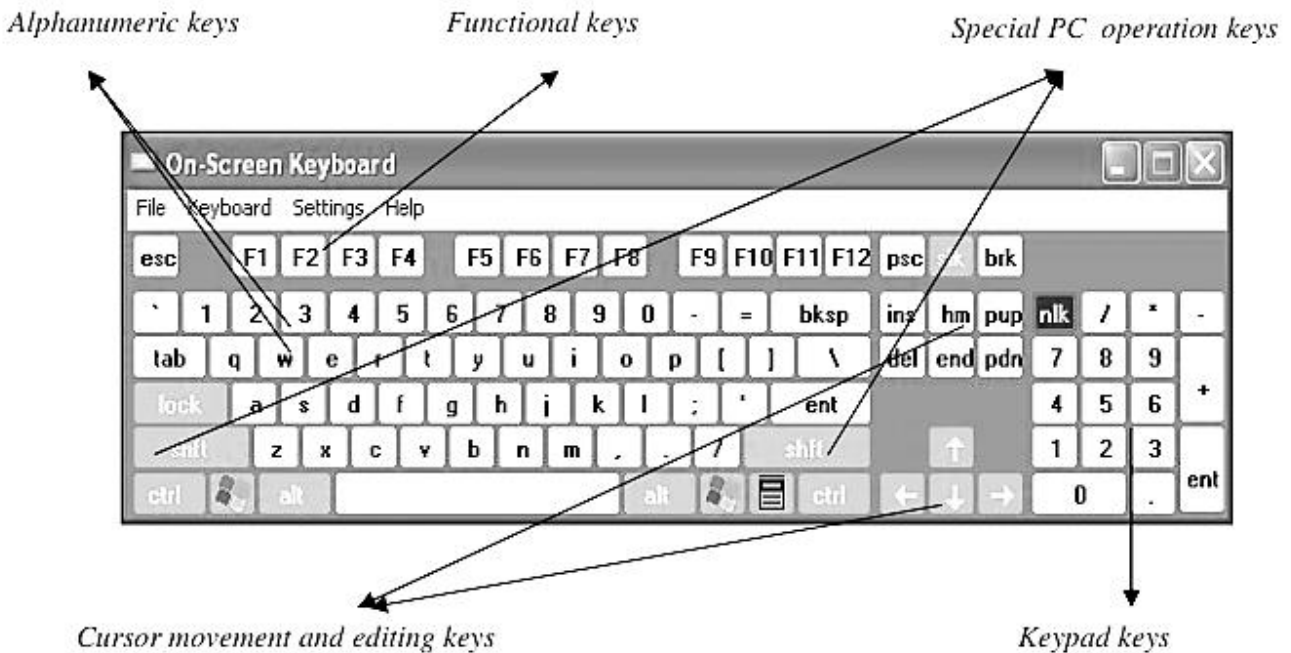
Alphanumeric keys

Functional keys

Special PC operation keys

On-Screen Keyboard

File Keyboard Settings Help

esc F1 F2 F3 F4 F5 F6 F7 F8 F9 F10 F11 F12 psc slk brk

` 1 2 3 4 5 6 7 8 9 0 - = bksp ins hm pup nlk / * -

tab q w e r t y u i o p [ ] \ del end pdn 7 8 9 +

lock a s d f g h j k l ; ' ent 4 5 6

shft z x c v b n m , . / shft ↑ 1 2 3 ent

ctrl alt alt ctrl ← ↓ → 0 .

Cursor movement and editing keys

Keypad keys